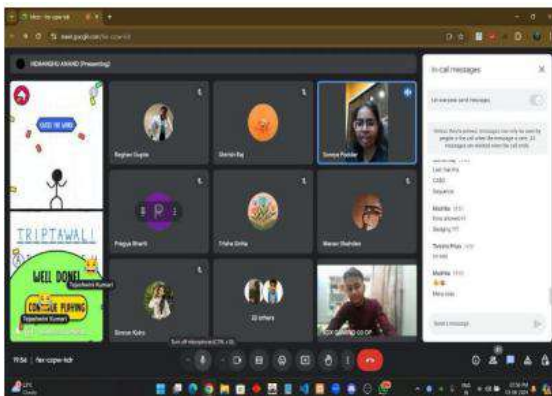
Meet - fev-cqpw-tdr

meet.google.com/fev-cqpw-tdr

HIMANSHU ANAND (Presenting)

GUESS THE WORD

TRIPTAWALI

WELL DONE!

CONTINUE PLAYING

Tejashwini Kumari

Tejashwini Kumari

Raghav Gupta

Sharish Raj

Soumya Poddar

P

Pragya Bharti

Trisha Sinha

Manan Shahdeo

Simran Kalra

22 others

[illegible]

In-call messages

Let everyone send messages

Unless they're pinned, messages can only be seen by people in the call when the message is sent. All messages are deleted when the call ends.

Last Sat Pra

CSSD

Sequence

Mudita

Kinu answered it

Starlight ???

Tanishq Priya

Ice cold

Mudita

Mera sala

Send a message

Turn off microphone (CTRL + D)

19:56 | fev-cqpw-tdr

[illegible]